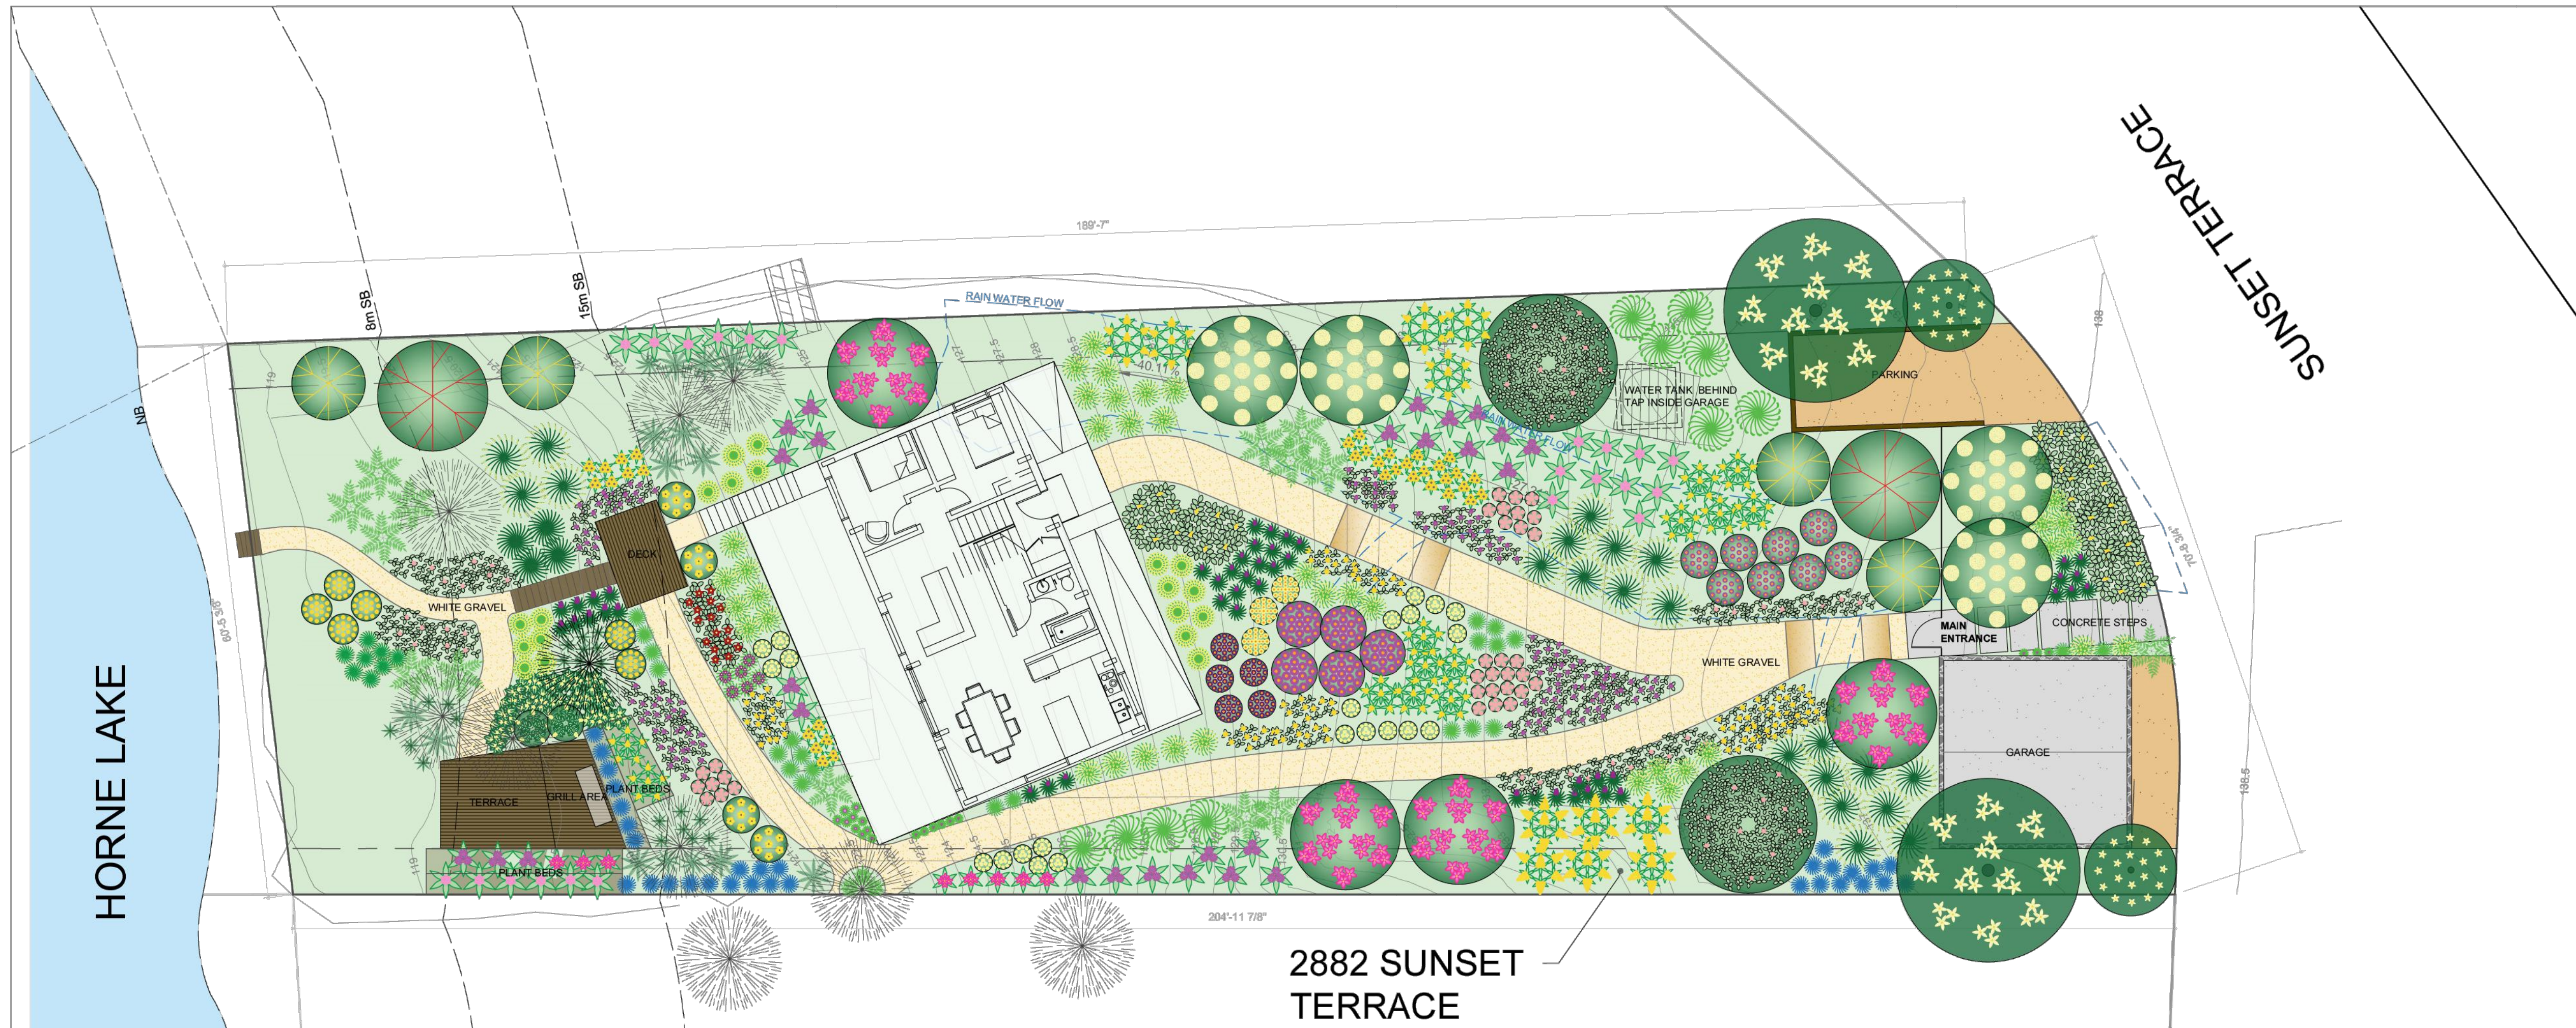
SUNSET TERRACE

189'-7"

8m SB

15m SB

NB

RAIN WATER FLOW

RAIN WATER FLOW

40.11%

WATER TANK BEHIND TAP INSIDE GARAGE

PARKING

138

DECK

WHITE GRAVEL

60'-5 3/8"

HORNE LAKE

70'-8 3/4"

MAIN ENTRANCE

CONCRETE STEPS

WHITE GRAVEL

GARAGE

138.5

TERRACE

GRILL AREA

PLANT BEDS

PLANT BEDS

119

204'-11 7/8"

2882 SUNSET TERRACE